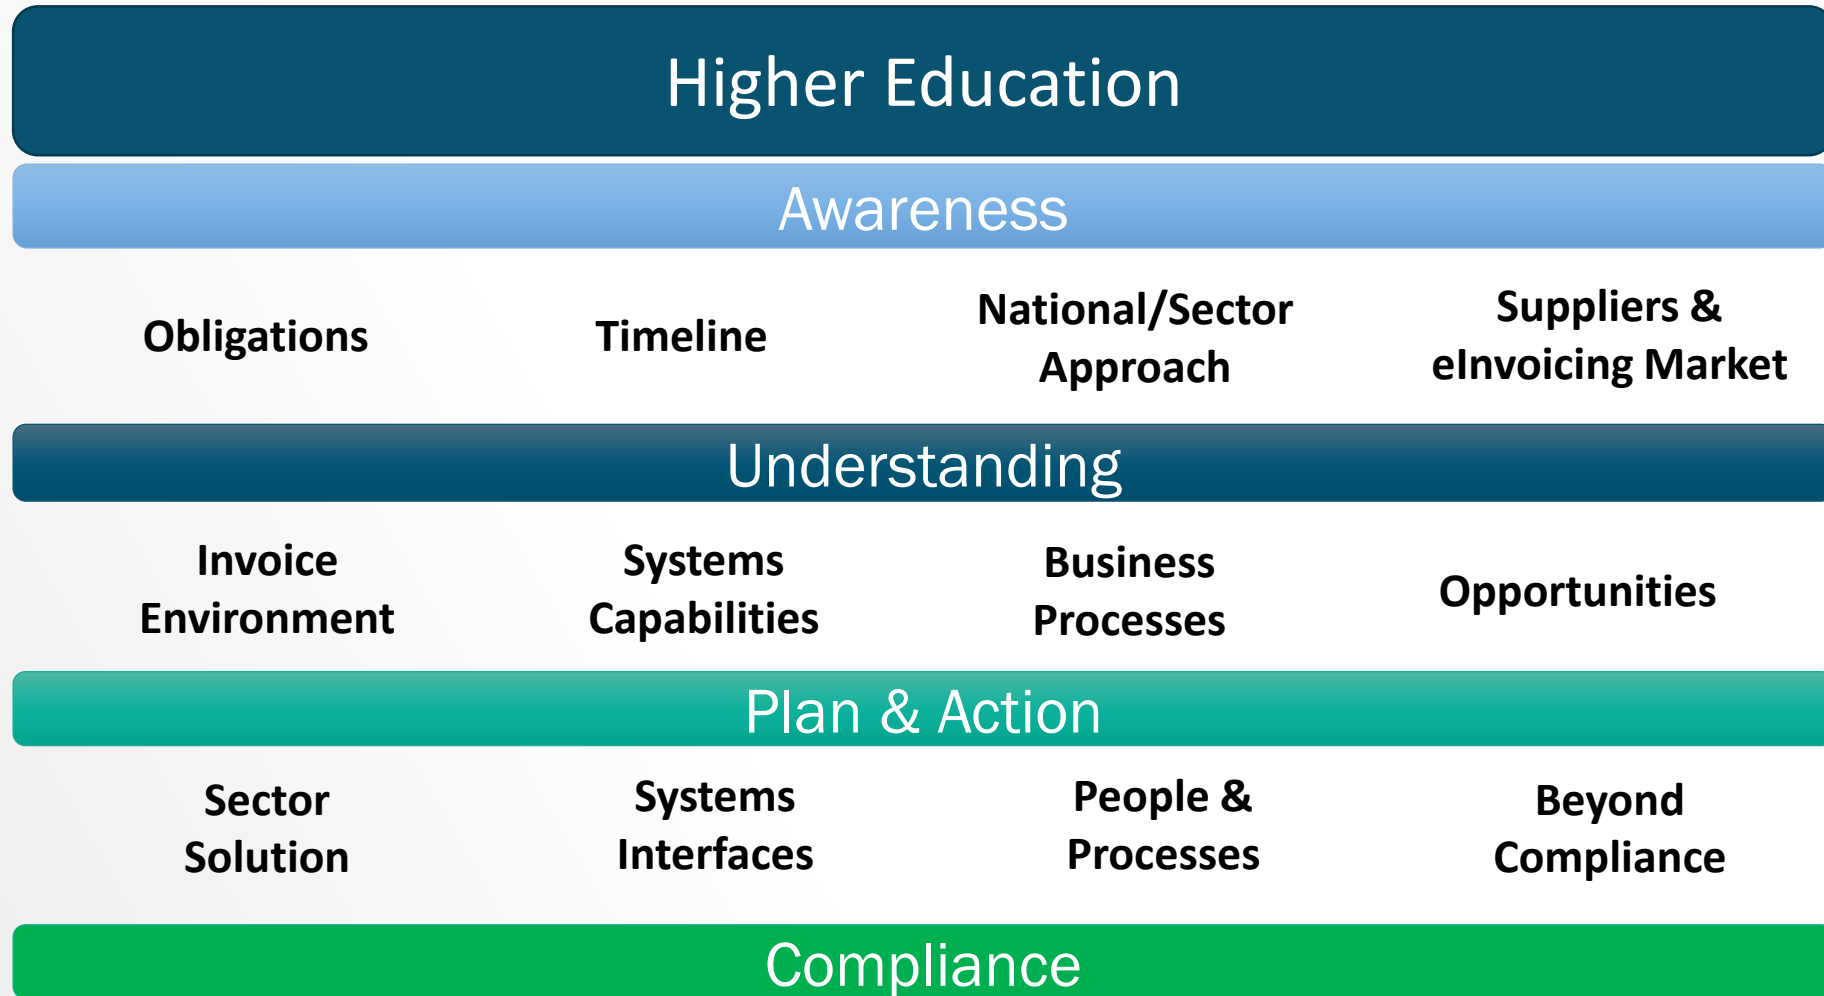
Higher Education

Awareness

Obligations

Timeline

National/Sector Approach

Suppliers & eInvoicing Market

Understanding

Invoice Environment

Systems Capabilities

Business Processes

Opportunities

Plan & Action

Sector Solution

Systems Interfaces

People & Processes

Beyond Compliance

Compliance